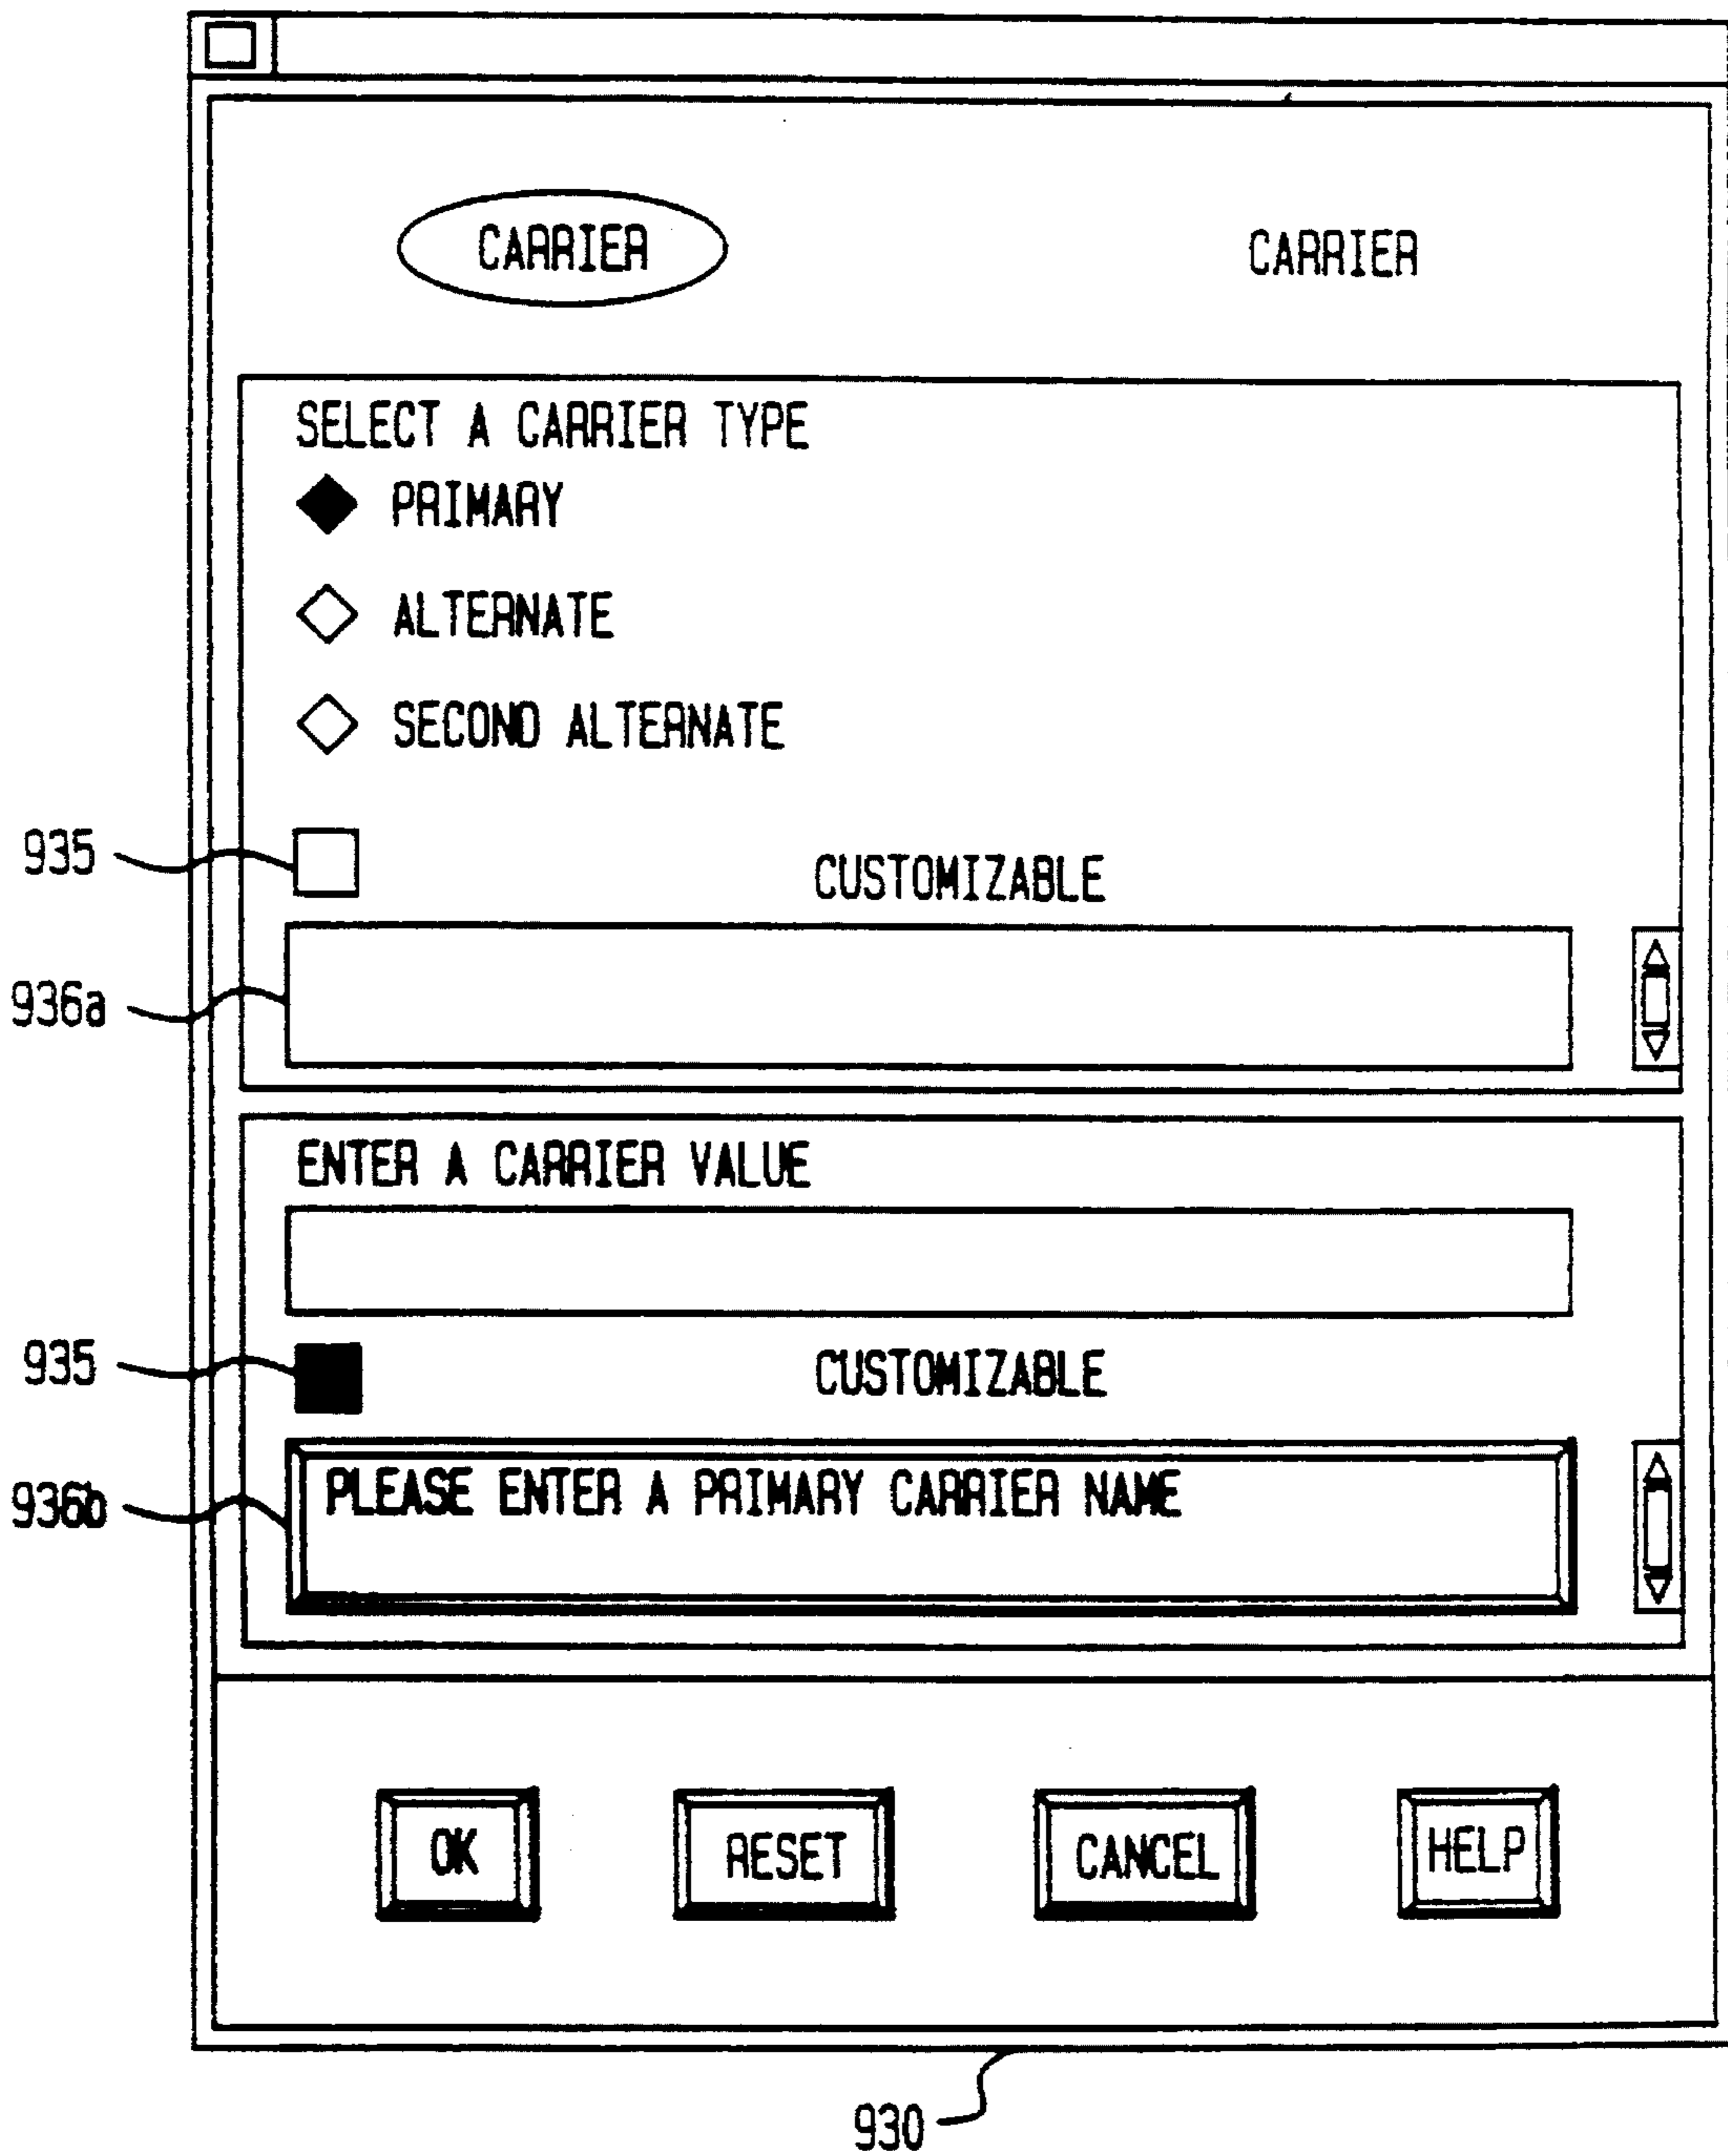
CARRIER

CARRIER

SELECT A CARRIER TYPE

PRIMARY

ALTERNATE

SECOND ALTERNATE

935

CUSTOMIZABLE

936a

ENTER A CARRIER VALUE

935

CUSTOMIZABLE

936b

PLEASE ENTER A PRIMARY CARRIER NAME

OK

RESET

CANCEL

HELP

930